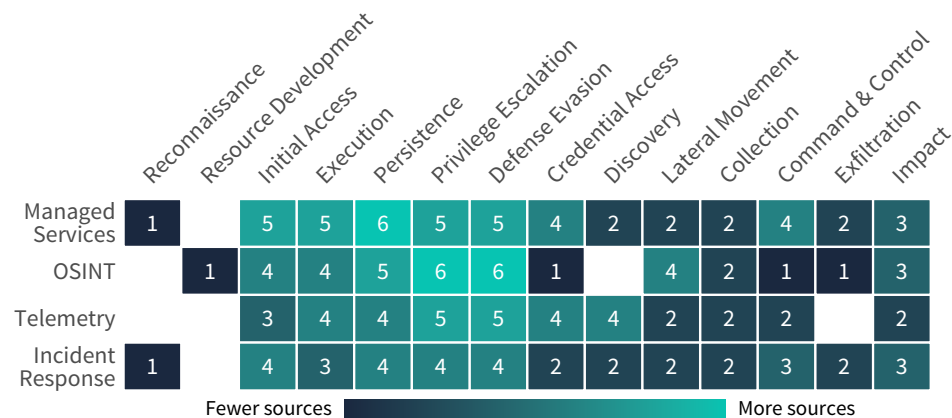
|  | Reconnaissance | Resource Development | Initial Access | Execution | Persistence | Privilege Escalation | Defense Evasion | Credential Access | Discovery | Lateral Movement | Collection | Command & Control | Exfiltration | Impact |
|---|---|---|---|---|---|---|---|---|---|---|---|---|---|---|
| Managed Services | 1 |  | 5 | 5 | 6 | 5 | 5 | 4 | 2 | 2 | 2 | 4 | 2 | 3 |
| OSINT |  | 1 | 4 | 4 | 5 | 6 | 6 | 1 |  | 4 | 2 | 1 | 1 | 3 |
| Telemetry |  |  | 3 | 4 | 4 | 5 | 5 | 4 | 4 | 2 | 2 | 2 |  | 2 |
| Incident Response | 1 |  | 4 | 3 | 4 | 4 | 4 | 2 | 2 | 2 | 2 | 3 | 2 | 3 |

Fewer sources More sources